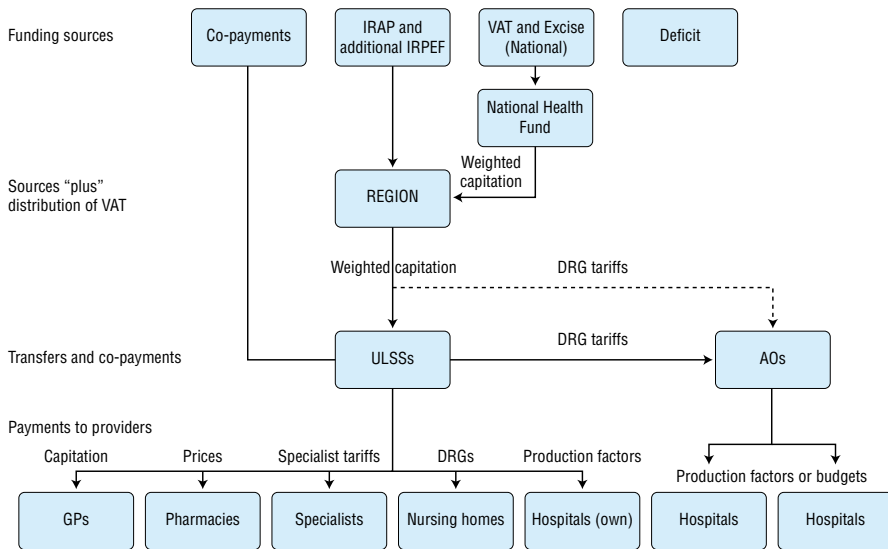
Funding sources

Co-payments

IRAP and additional IRPEF

VAT and Excise (National)

Deficit

National Health Fund

Weighted capitation

Sources "plus" distribution of VAT

REGION

Weighted capitation

DRG tariffs

Transfers and co-payments

ULSSs

DRG tariffs

AOs

Payments to providers

Capitation

Prices

Specialist tariffs

DRGs

Production factors

Production factors or budgets

GPs

Pharmacies

Specialists

Nursing homes

Hospitals (own)

Hospitals

Hospitals